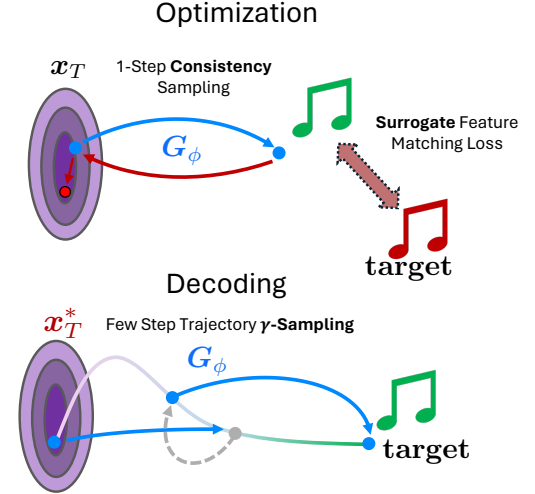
Optimization

$\boldsymbol{x}_T$

1-Step **Consistency** Sampling

$\boldsymbol{G}_\phi$

**Surrogate** Feature Matching Loss

target

Decoding

$\boldsymbol{x}_T^*$

Few Step Trajectory **$\boldsymbol{\gamma}$-Sampling**

$\boldsymbol{G}_\phi$

target